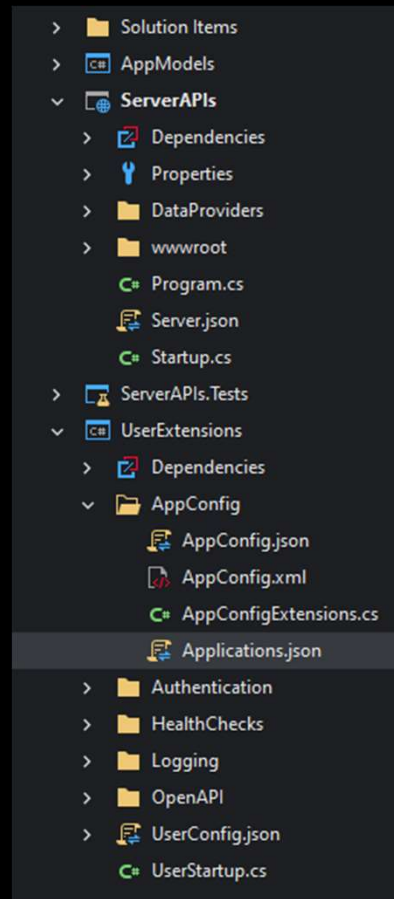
Solution Items
C# AppModels
ServerAPIs
Dependencies
Properties
DataProviders
wwwroot
C# Program.cs
Server.json
C# Startup.cs
ServerAPIs.Tests
C# UserExtensions
Dependencies
AppConfig
AppConfig.json
AppConfig.xml
C# AppConfigExtensions.cs
Applications.json
Authentication
HealthChecks
Logging
OpenAPI
UserConfig.json
C# UserStartup.cs